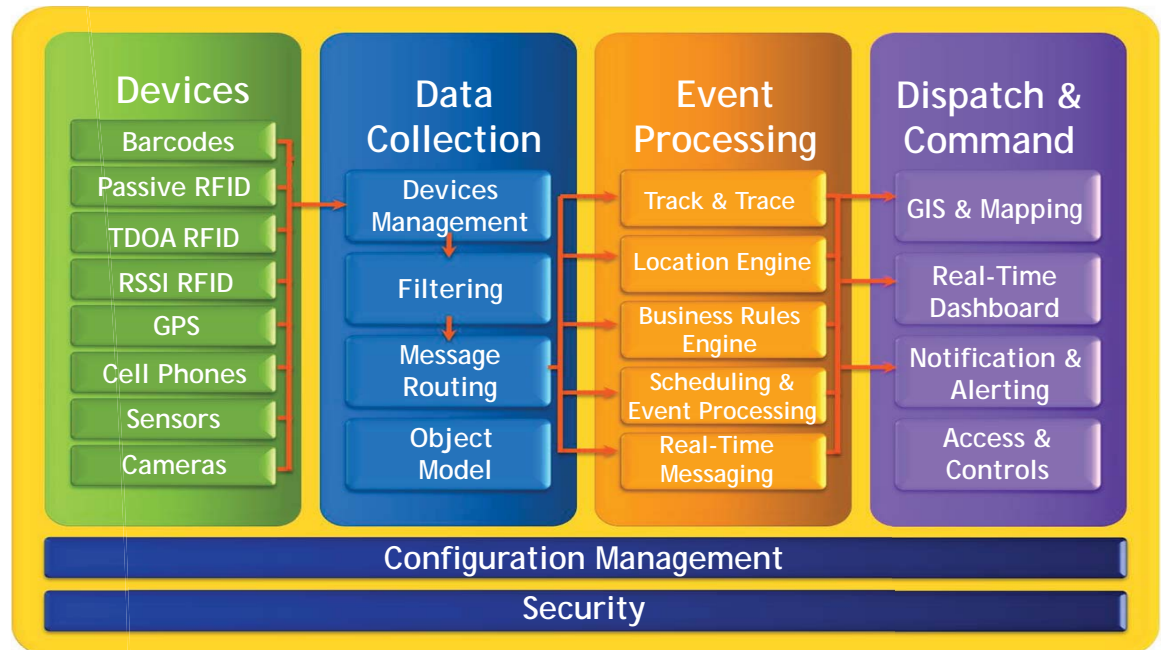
Devices
Barcodes
Passive RFID
TDOA RFID
RSSI RFID
GPS
Cell Phones
Sensors
Cameras

Data Collection
Devices Management
Filtering
Message Routing
Object Model

Event Processing
Track & Trace
Location Engine
Business Rules Engine
Scheduling & Event Processing
Real-Time Messaging

Dispatch & Command
GIS & Mapping
Real-Time Dashboard
Notification & Alerting
Access & Controls

Configuration Management

Security